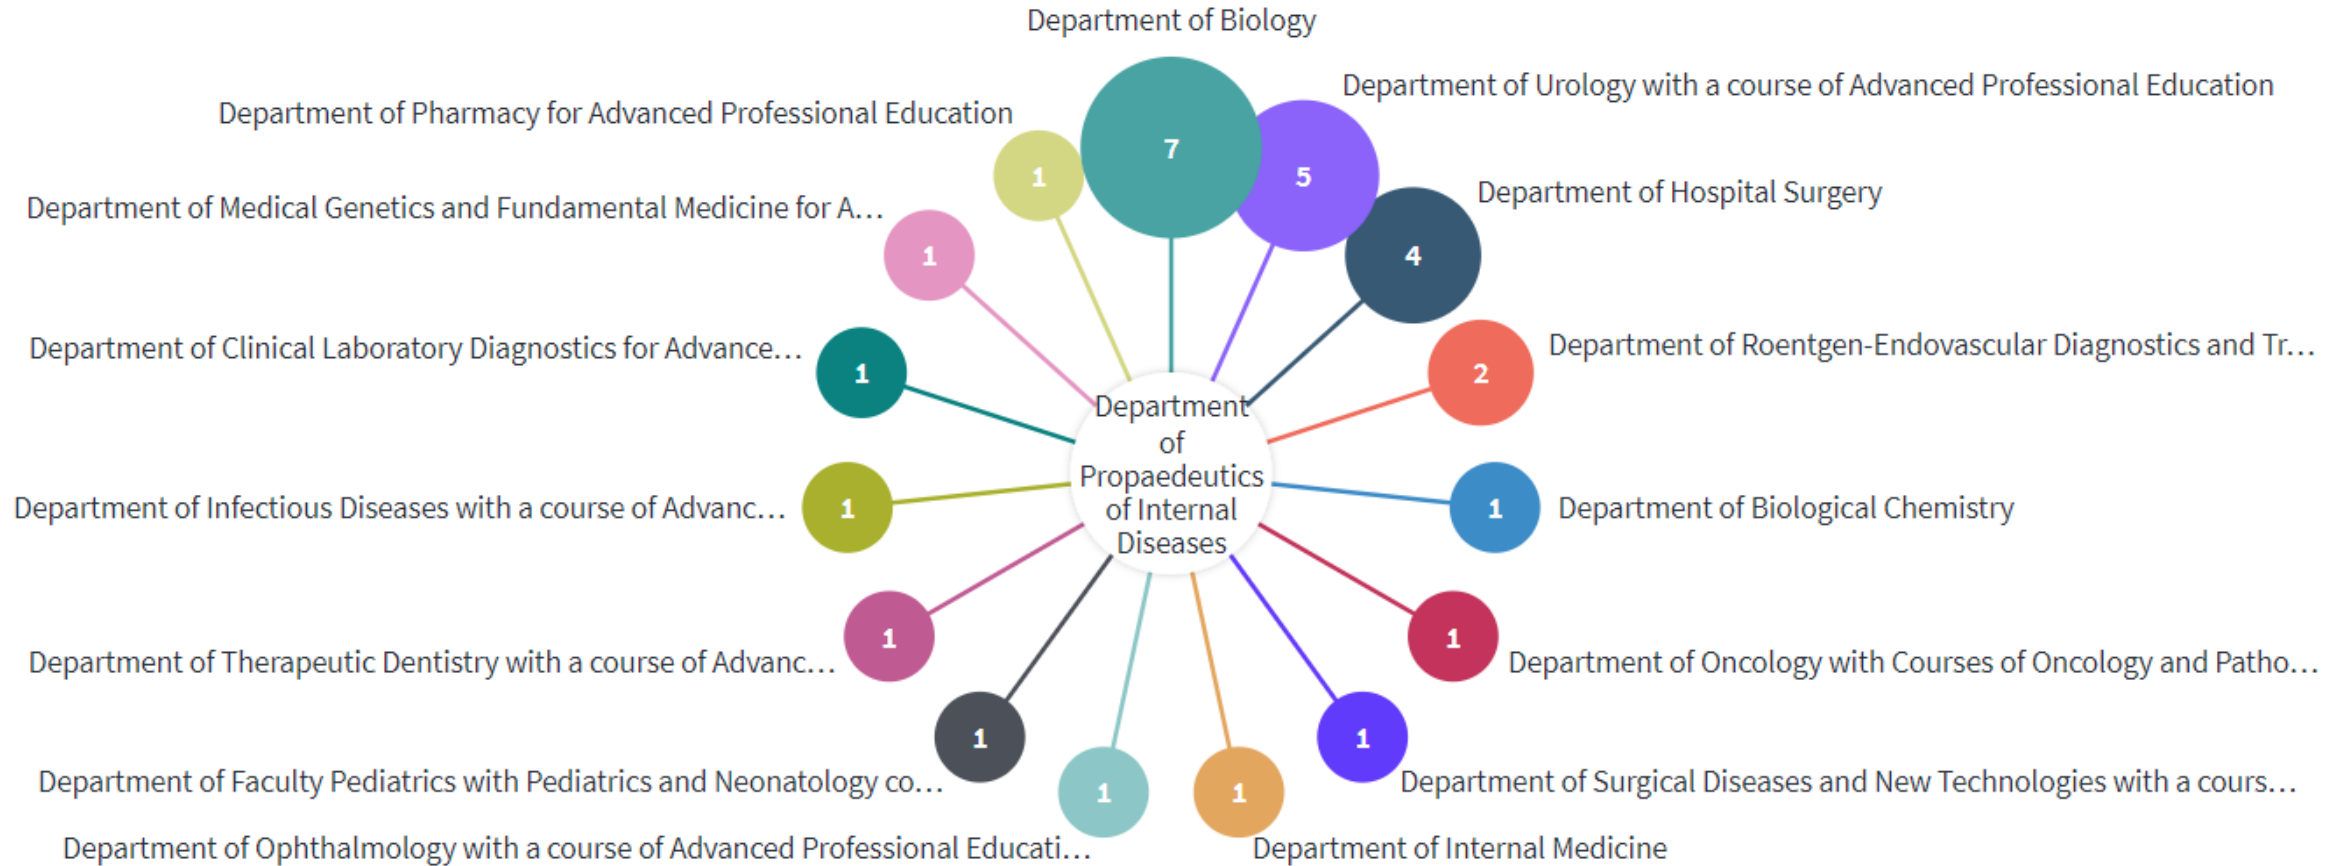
Department of Biology

Department of Urology with a course of Advanced Professional Education

Department of Pharmacy for Advanced Professional Education

7

5

1

Department of Hospital Surgery

Department of Medical Genetics and Fundamental Medicine for A...

1

4

Department of Clinical Laboratory Diagnostics for Advance...

1

Department of Roentgen-Endovascular Diagnostics and Tr...

2

Department of Propaedeutics of Internal Diseases

Department of Infectious Diseases with a course of Advanc...

1

1

Department of Biological Chemistry

Department of Therapeutic Dentistry with a course of Advanc...

1

1

Department of Oncology with Courses of Oncology and Patho...

1

1

Department of Faculty Pediatrics with Pediatrics and Neonatology co...

1

1

Department of Surgical Diseases and New Technologies with a cours...

Department of Ophthalmology with a course of Advanced Professional Educati...

Department of Internal Medicine